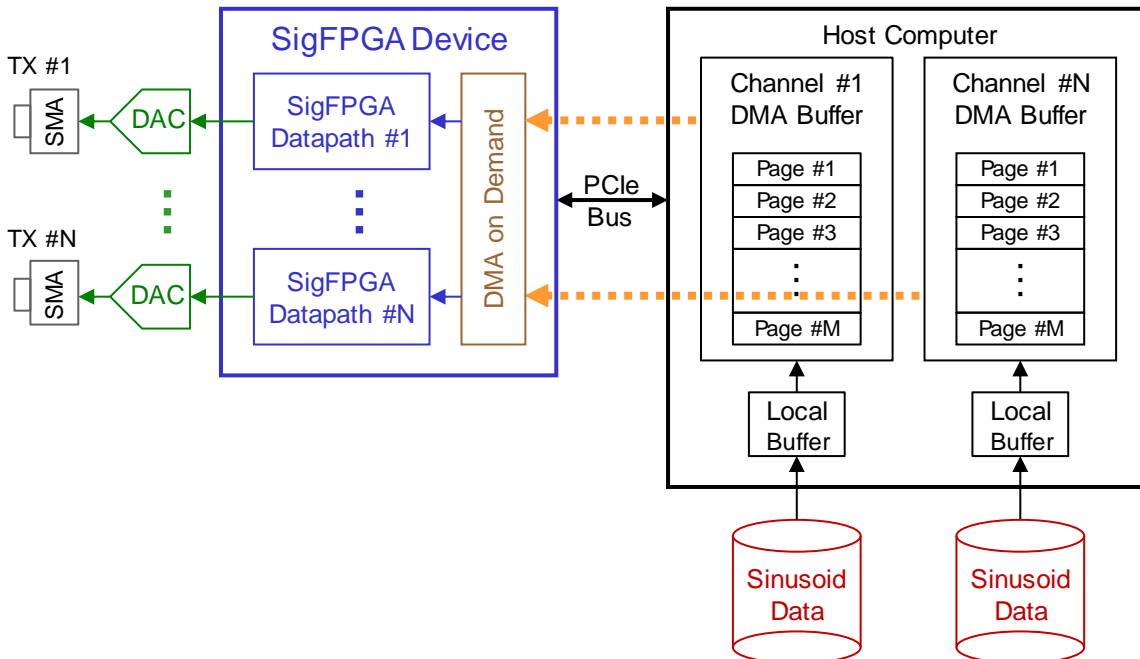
SigFPGA Device

TX #1

SMA

DAC

SigFPGA Datapath #1

⋮

TX #N

SMA

DAC

SigFPGA Datapath #N

DMA on Demand

PCIe Bus

Host Computer

Channel #1 DMA Buffer

Page #1

Page #2

Page #3

⋮

Page #M

Channel #N DMA Buffer

Page #1

Page #2

Page #3

⋮

Page #M

Local Buffer

Local Buffer

Sinusoid Data

Sinusoid Data